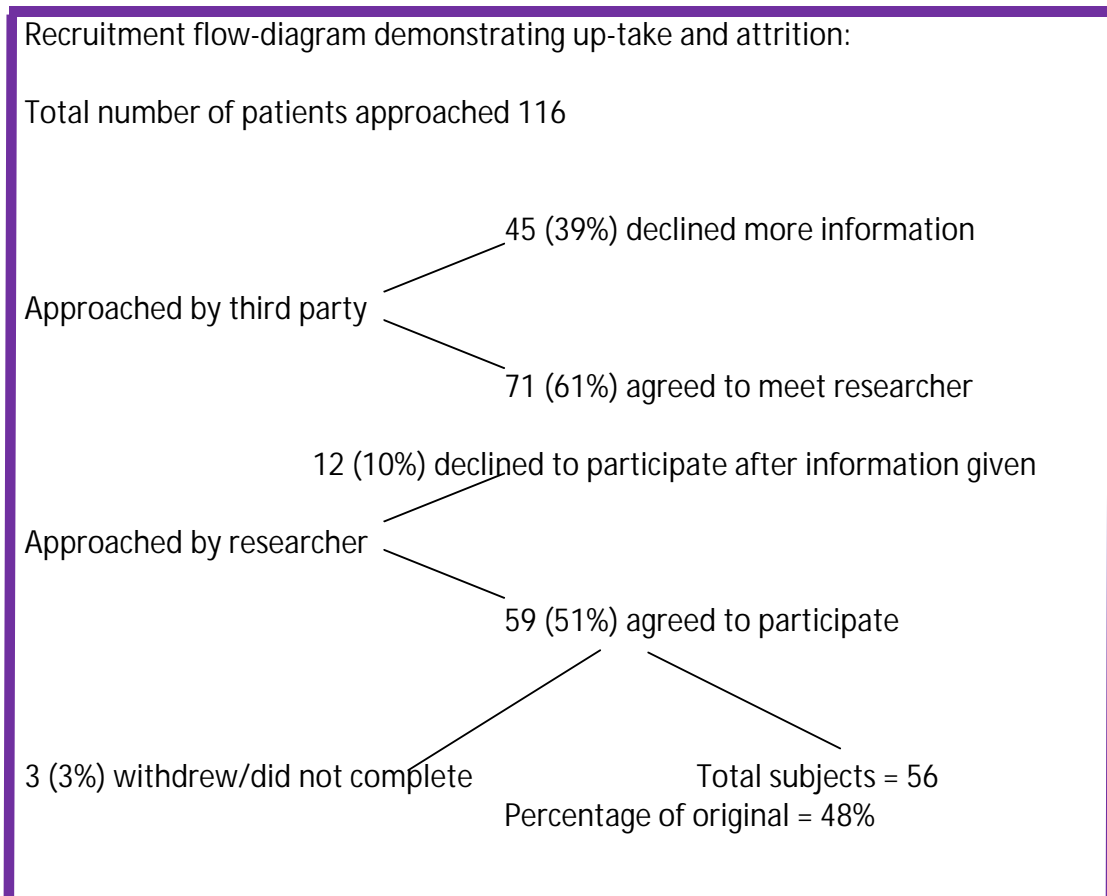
Recruitment flow-diagram demonstrating up-take and attrition:

Total number of patients approached 116

45 (39%) declined more information

Approached by third party

71 (61%) agreed to meet researcher

12 (10%) declined to participate after information given

Approached by researcher

59 (51%) agreed to participate

3 (3%) withdrew/did not complete

Total subjects = 56
Percentage of original = 48%